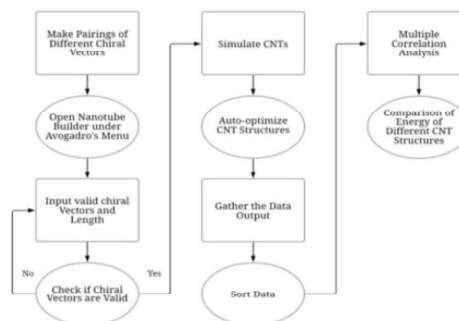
Make Pairings of Different Chiral Vectors

Open Nanotube Builder under Avogadro's Menu

Input valid chiral Vectors and Length

No

Check if Chiral Vectors are Valid

Yes

Simulate CNTs

Auto-optimize CNT Structures

Gather the Data Output

Sort Data

Multiple Correlation Analysis

Comparison of Energy of Different CNT Structures